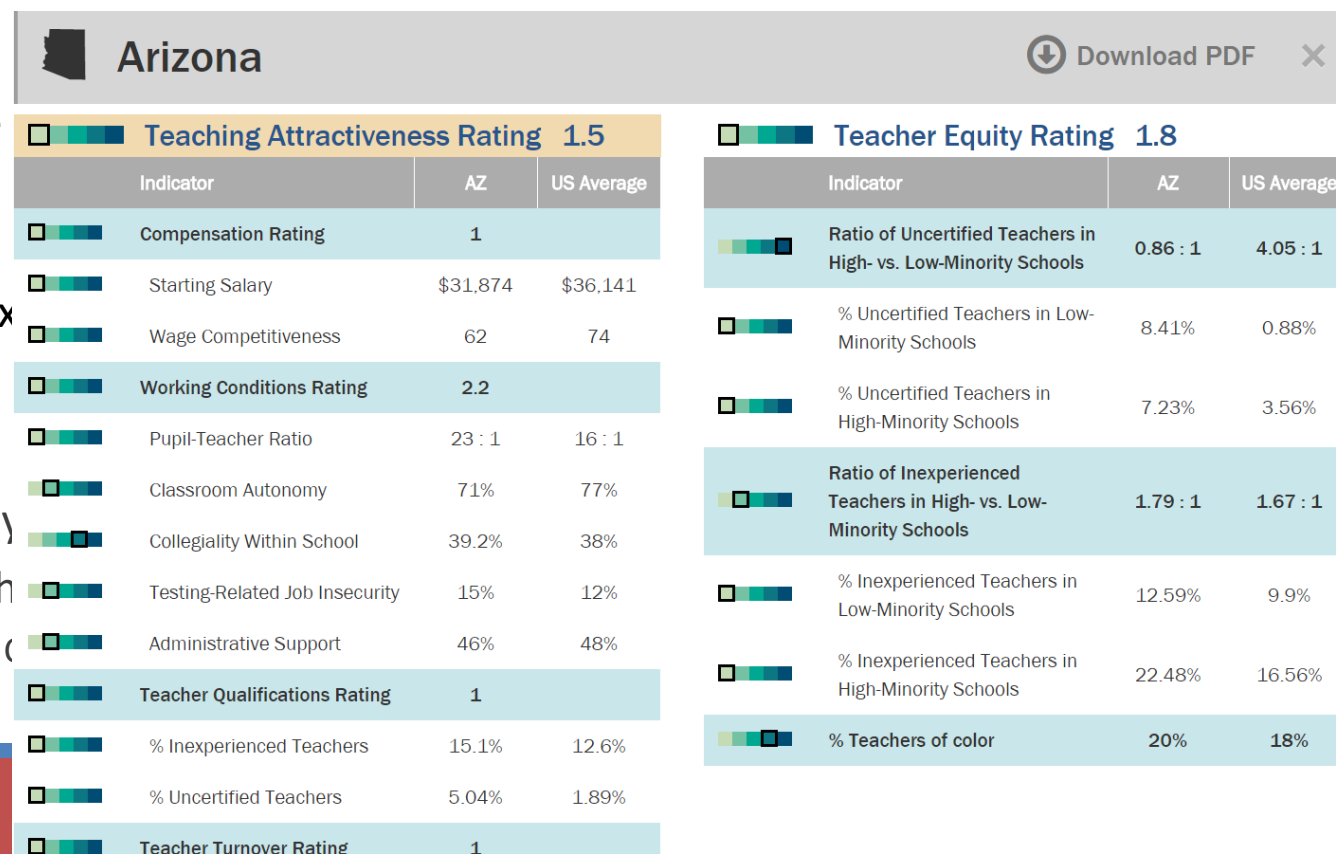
Arizona

Download PDF

×

Teaching Attractiveness Rating 1.5

| Indicator | AZ | US Average |
|---|---|---|
| Compensation Rating | 1 | |
| Starting Salary | $31,874 | $36,141 |
| Wage Competitiveness | 62 | 74 |
| Working Conditions Rating | 2.2 | |
| Pupil-Teacher Ratio | 23 : 1 | 16 : 1 |
| Classroom Autonomy | 71% | 77% |
| Collegiality Within School | 39.2% | 38% |
| Testing-Related Job Insecurity | 15% | 12% |
| Administrative Support | 46% | 48% |
| Teacher Qualifications Rating | 1 | |
| % Inexperienced Teachers | 15.1% | 12.6% |
| % Uncertified Teachers | 5.04% | 1.89% |
| Teacher Turnover Rating | 1 | |

Teacher Equity Rating 1.8

| Indicator | AZ | US Average |
|---|---|---|
| Ratio of Uncertified Teachers in High- vs. Low-Minority Schools | 0.86 : 1 | 4.05 : 1 |
| % Uncertified Teachers in Low-Minority Schools | 8.41% | 0.88% |
| % Uncertified Teachers in High-Minority Schools | 7.23% | 3.56% |
| Ratio of Inexperienced Teachers in High- vs. Low-Minority Schools | 1.79 : 1 | 1.67 : 1 |
| % Inexperienced Teachers in Low-Minority Schools | 12.59% | 9.9% |
| % Inexperienced Teachers in High-Minority Schools | 22.48% | 16.56% |
| % Teachers of color | 20% | 18% |